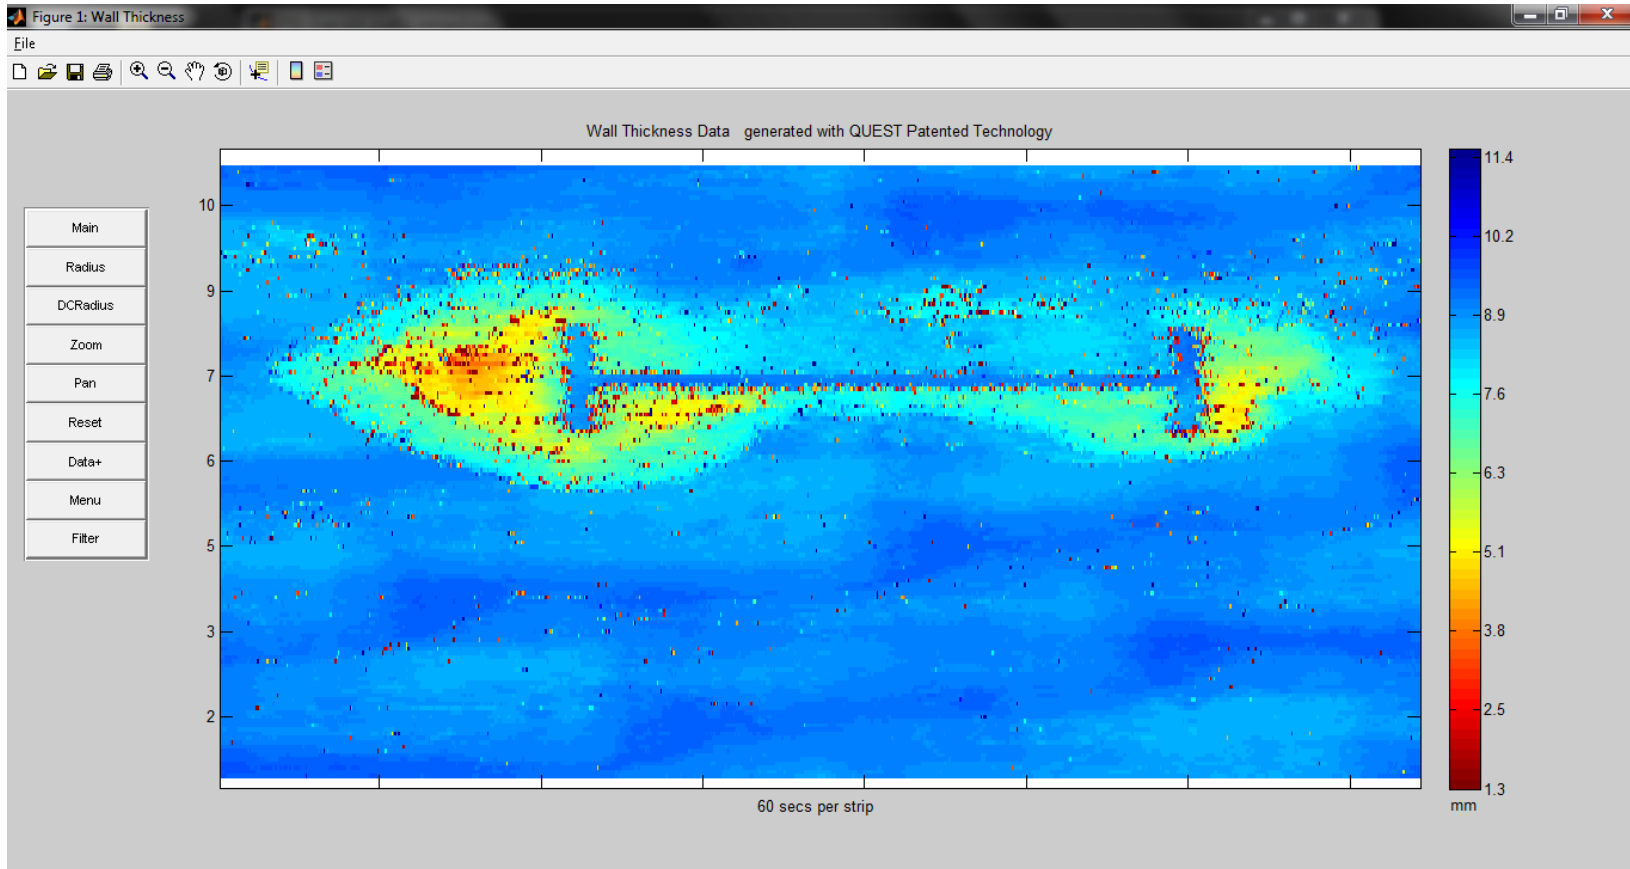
Figure 1: Wall Thickness

File

Main
Radius
DCRadius
Zoom
Pan
Reset
Data+
Menu
Filter

Wall Thickness Data generated with QUEST Patented Technology

10
9
7
6
5
3
2

60 secs per strip

11.4
10.2
8.9
7.6
6.3
5.1
3.8
2.5
1.3
mm